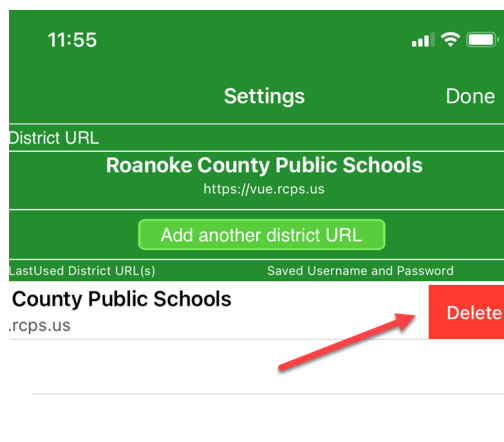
11:55

Settings

Done

District URL

Roanoke County Public Schools

https://vue.rcps.us

Add another district URL

LastUsed District URL(s)

Saved Username and Password

County Public Schools

.rcps.us

Delete